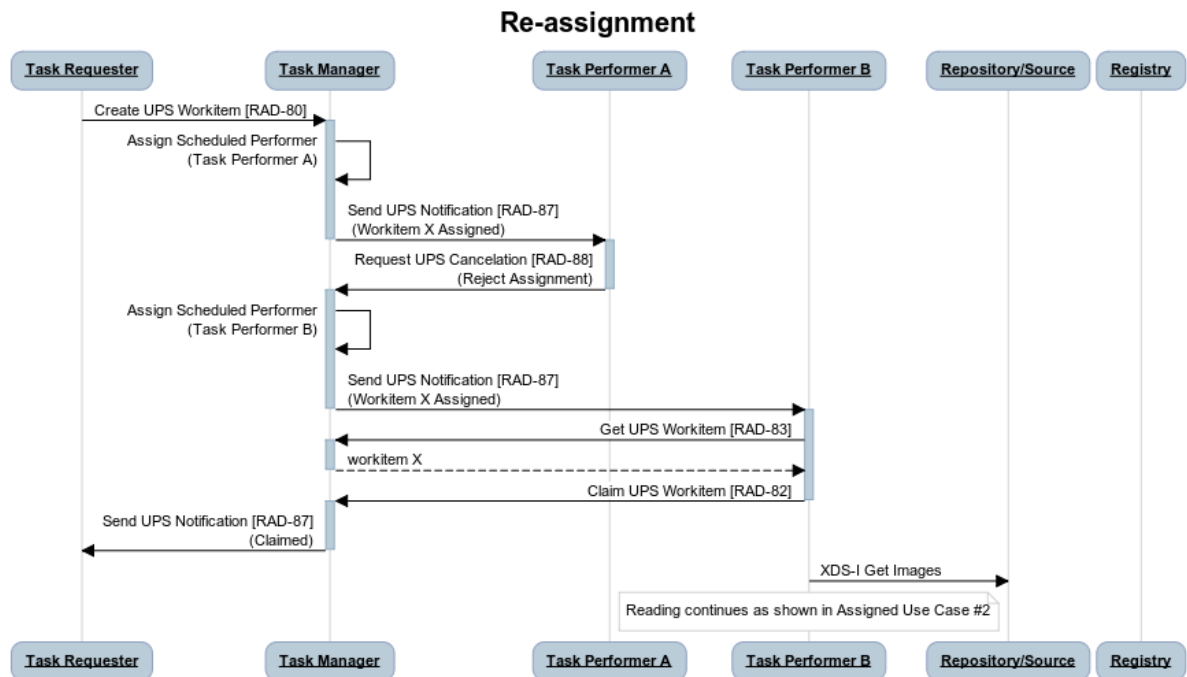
Re-assignment

Task Requester
Task Manager
Task Performer A
Task Performer B
Repository/Source
Registry

Create UPS Workitem [RAD-80]

Assign Scheduled Performer (Task Performer A)

Send UPS Notification [RAD-87] (Workitem X Assigned)

Request UPS Cancelation [RAD-88] (Reject Assignment)

Assign Scheduled Performer (Task Performer B)

Send UPS Notification [RAD-87] (Workitem X Assigned)

Get UPS Workitem [RAD-83]

workitem X

Claim UPS Workitem [RAD-82]

Send UPS Notification [RAD-87] (Claimed)

XDS-I Get Images

Reading continues as shown in Assigned Use Case #2

Task Requester
Task Manager
Task Performer A
Task Performer B
Repository/Source
Registry